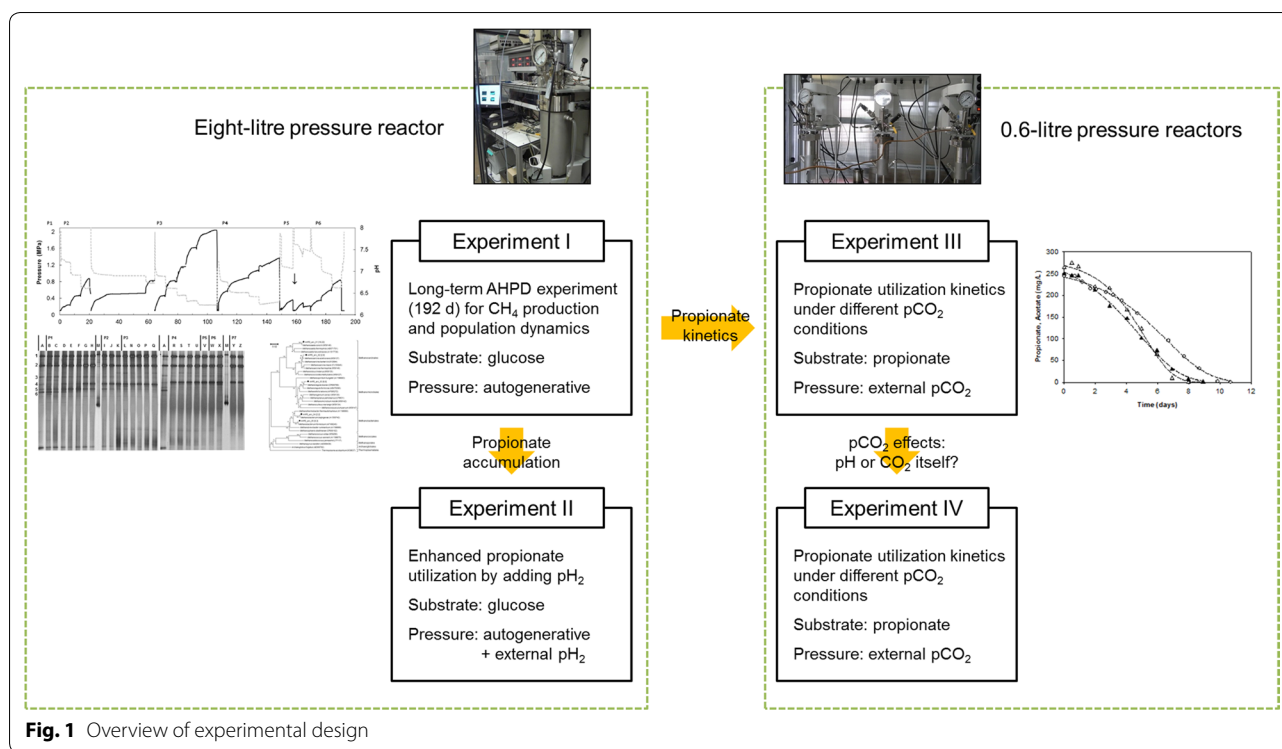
Eight-litre pressure reactor

0.6-litre pressure reactors

P1 P2 P3 P4 P5 P6

Pressure (MPa)

pH

2 1.6 1.2 0.8 0.4 0

8 7.5 7 6.5 6

0 20 40 60 80 100 120 140 160 180 200

Experiment I

Long-term AHPD experiment (192 d) for $CH_4$ production and population dynamics

Substrate: glucose

Pressure: autogenerative

Propionate kinetics

Experiment III

Propionate utilization kinetics under different $pCO_2$ conditions

Substrate: propionate

Pressure: external $pCO_2$

Propionate, Acetate (mg/L)

300 250 200 150 100 50 0

0 2 4 6 8 10 12

Time (days)

Propionate accumulation

$pCO_2$ effects: pH or $CO_2$ itself?

Experiment II

Enhanced propionate utilization by adding $pH_2$

Substrate: glucose

Pressure: autogenerative + external $pH_2$

Experiment IV

Propionate utilization kinetics under different $pCO_2$ conditions

Substrate: propionate

Pressure: external $pCO_2$

Fig. 1 Overview of experimental design